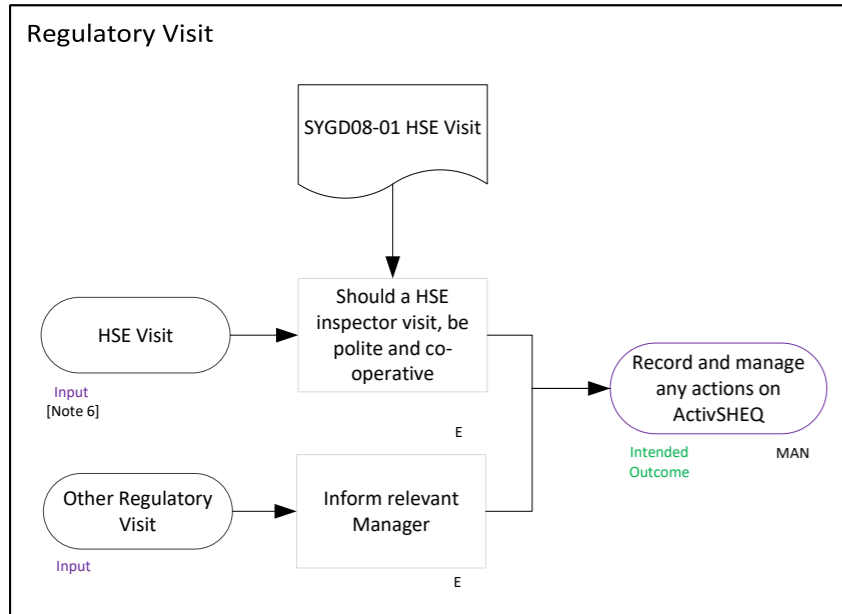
Regulatory Visit

SYGD08-01 HSE Visit

HSE Visit

Input
[Note 6]

Should a HSE inspector visit, be polite and co-operative

E

Record and manage any actions on ActivSHEQ

Intended Outcome

MAN

Other Regulatory Visit

Input

Inform relevant Manager

E